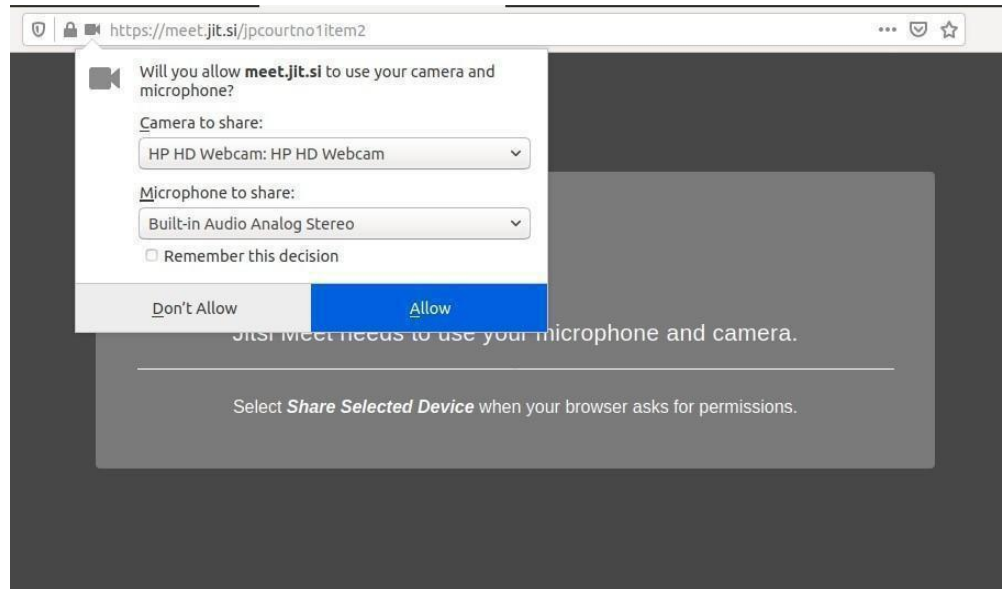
https://meet.jit.si/jpcourtno1item2

Will you allow **meet.jit.si** to use your camera and microphone?

Camera to share:

HP HD Webcam: HP HD Webcam

Microphone to share:

Built-in Audio Analog Stereo

Remember this decision

Don't Allow

Allow

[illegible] microphone and camera.

Select ***Share Selected Device*** when your browser asks for permissions.